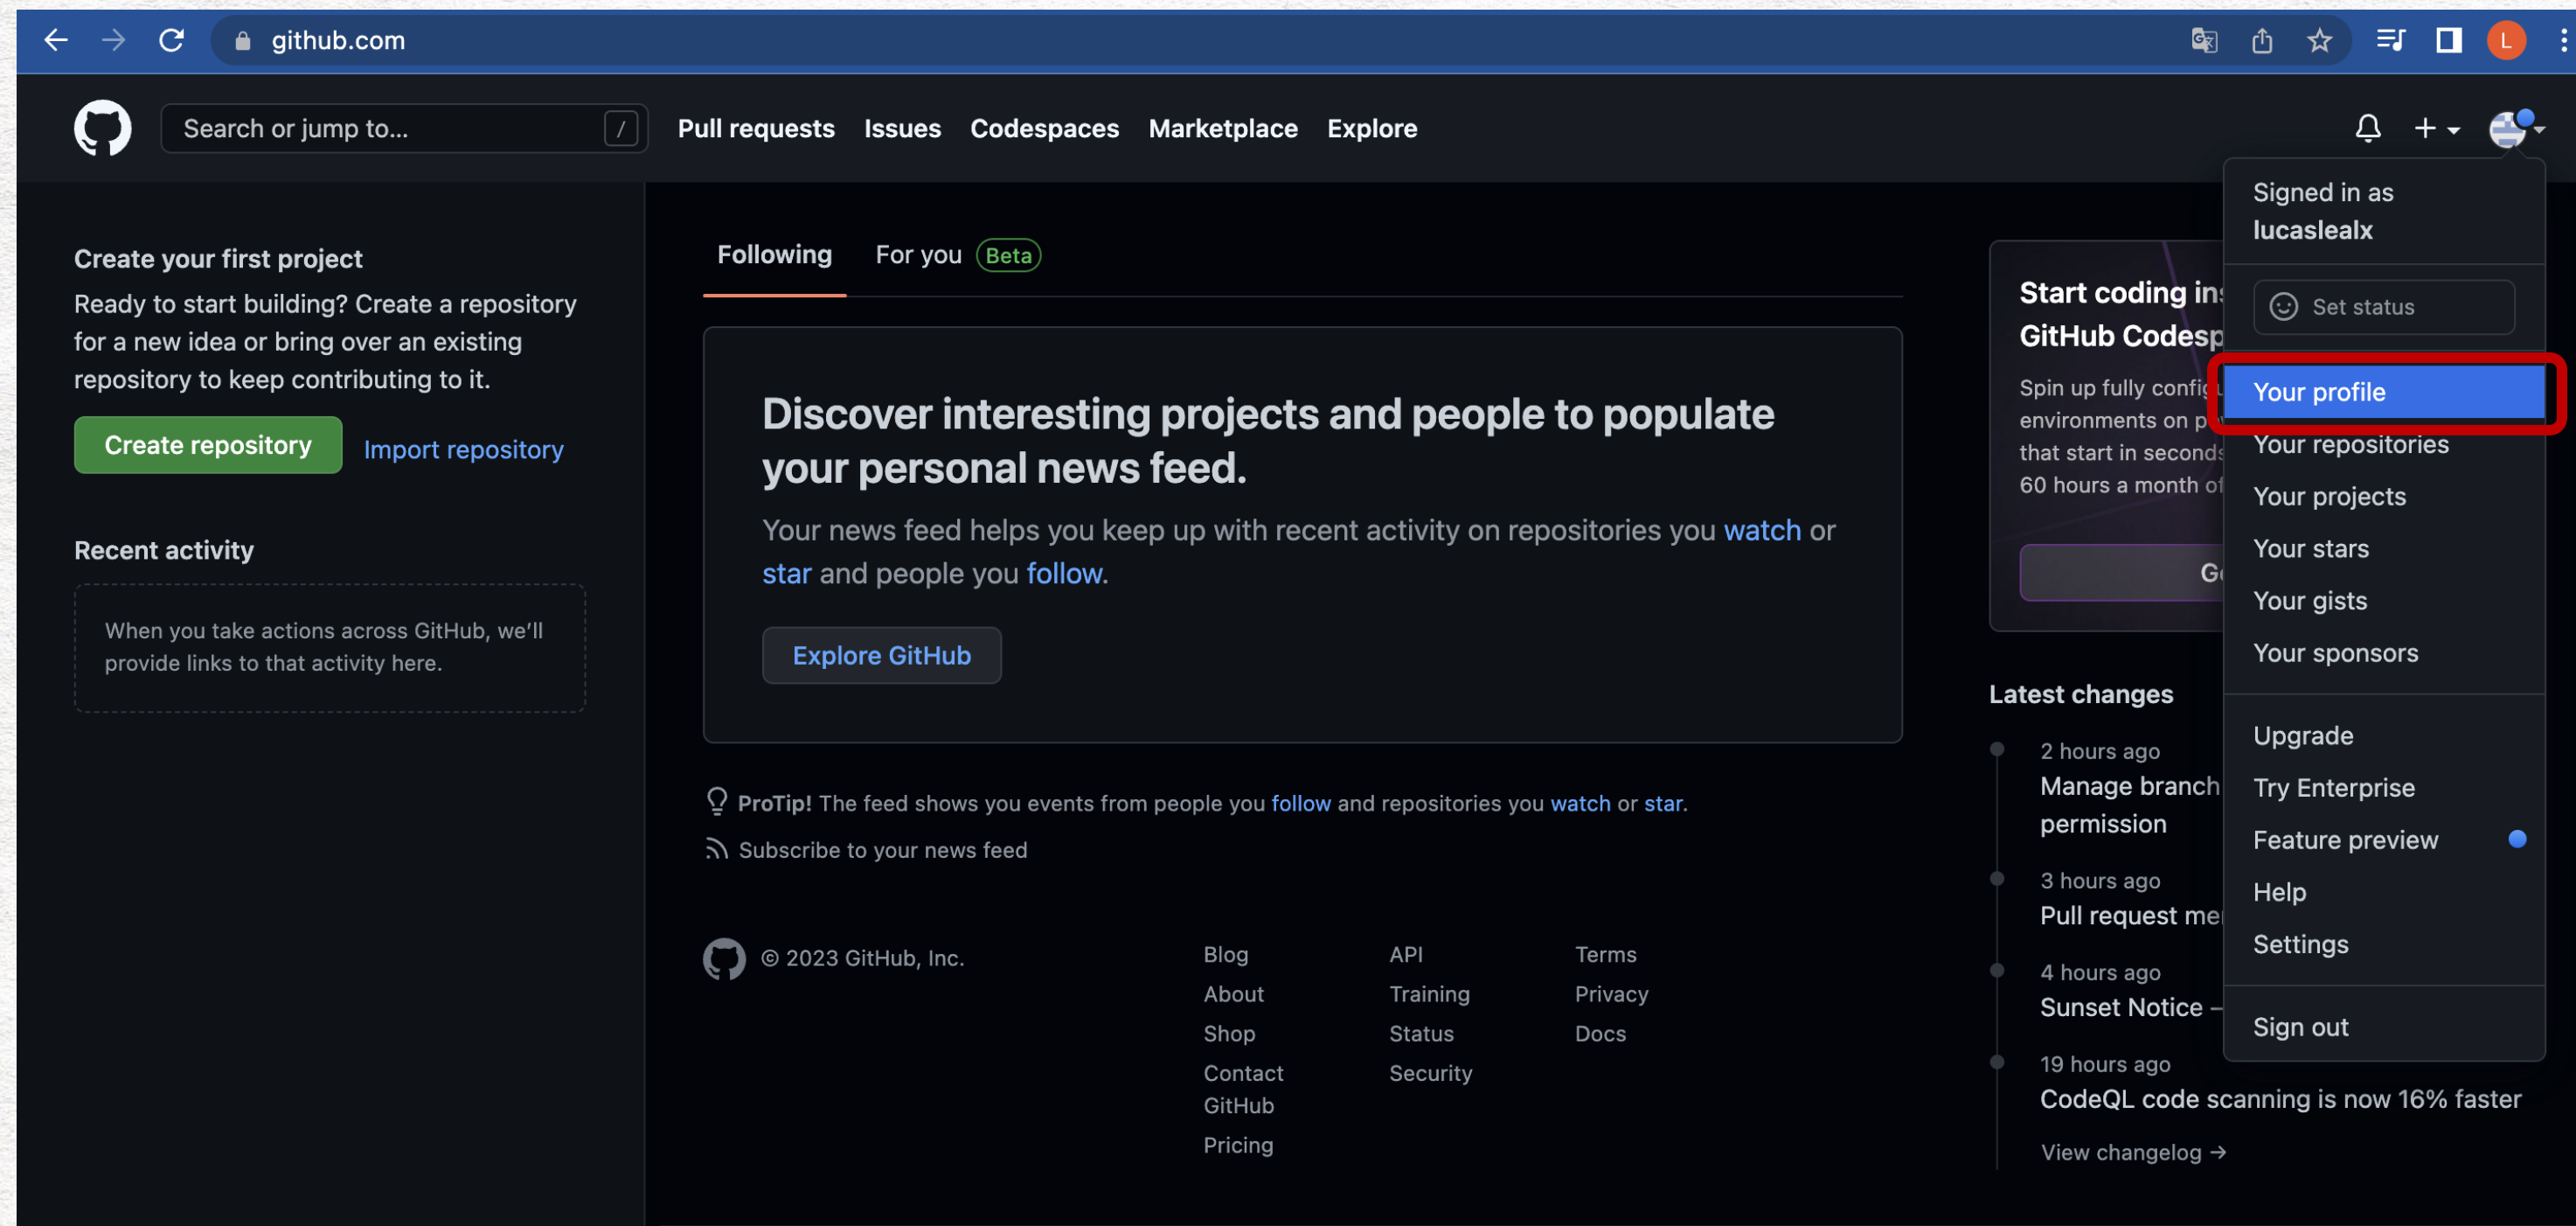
github.com

L

Search or jump to... /

Pull requests Issues Codespaces Marketplace Explore

Create your first project

Ready to start building? Create a repository for a new idea or bring over an existing repository to keep contributing to it.

Create repository Import repository

Recent activity

When you take actions across GitHub, we'll provide links to that activity here.

Following For you Beta

Discover interesting projects and people to populate your personal news feed.

Your news feed helps you keep up with recent activity on repositories you watch or star and people you follow.

Explore GitHub

ProTip! The feed shows you events from people you follow and repositories you watch or star.

Subscribe to your news feed

© 2023 GitHub, Inc.

Blog
About
Shop
Contact GitHub
Pricing

API
Training
Status
Security

Terms
Privacy
Docs

Start coding in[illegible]
GitHub Codesp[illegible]

Spin up fully config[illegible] environments on p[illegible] that start in seconds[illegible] 60 hours a month o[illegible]

G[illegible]

Latest changes

2 hours ago
Manage branch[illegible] permission

3 hours ago
Pull request me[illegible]

4 hours ago
Sunset Notice –

19 hours ago
CodeQL code scanning is now 16% faster

View changelog →

Signed in as
lucaslealx

Set status

Your profile
Your repositories
Your projects
Your stars
Your gists
Your sponsors

Upgrade
Try Enterprise
Feature preview
Help
Settings

Sign out